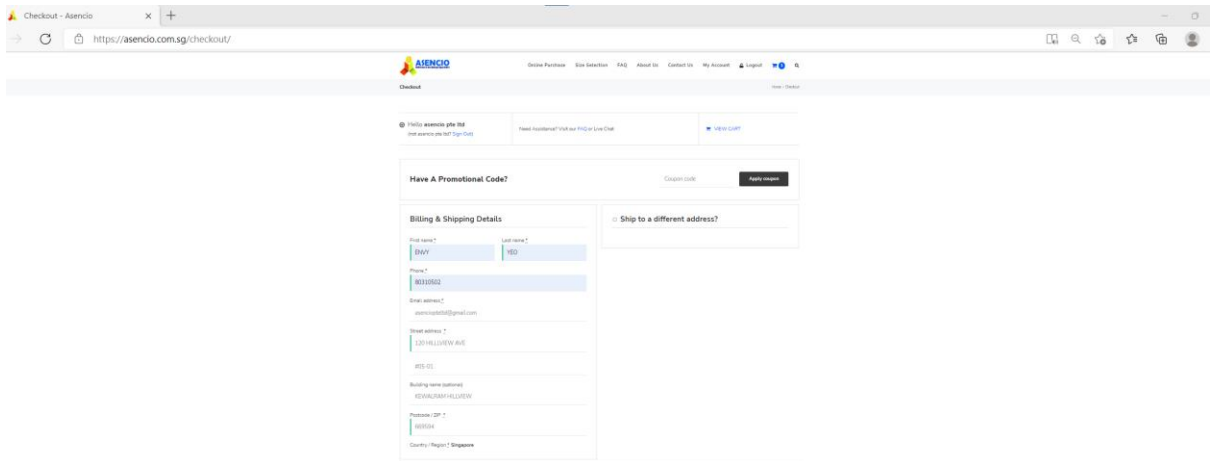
Checkout - Asencio

https://asencio.com.sg/checkout/

ASENCIO

Online Purchase Size Selection FAQ About Us Contact Us My Account Logout

Checkout

Home / Checkout

Hello asencio pte ltd (not asencio pte ltd? Sign Out)

Need Assistance? Visit our FAQ or Live Chat

VIEW CART

Have A Promotional Code?

Coupon code

Apply coupon

Billing & Shipping Details

First name *

ENVY

Last name *

YEO

Phone *

80310502

Email address *

asencioptelt d@gmail.com

Street address *

120 HILLVIEW AVE

#05-01

Building name (optional)

KEWALRAM HILLVIEW

Postcode / ZIP *

669594

Country / Region * Singapore

Ship to a different address?